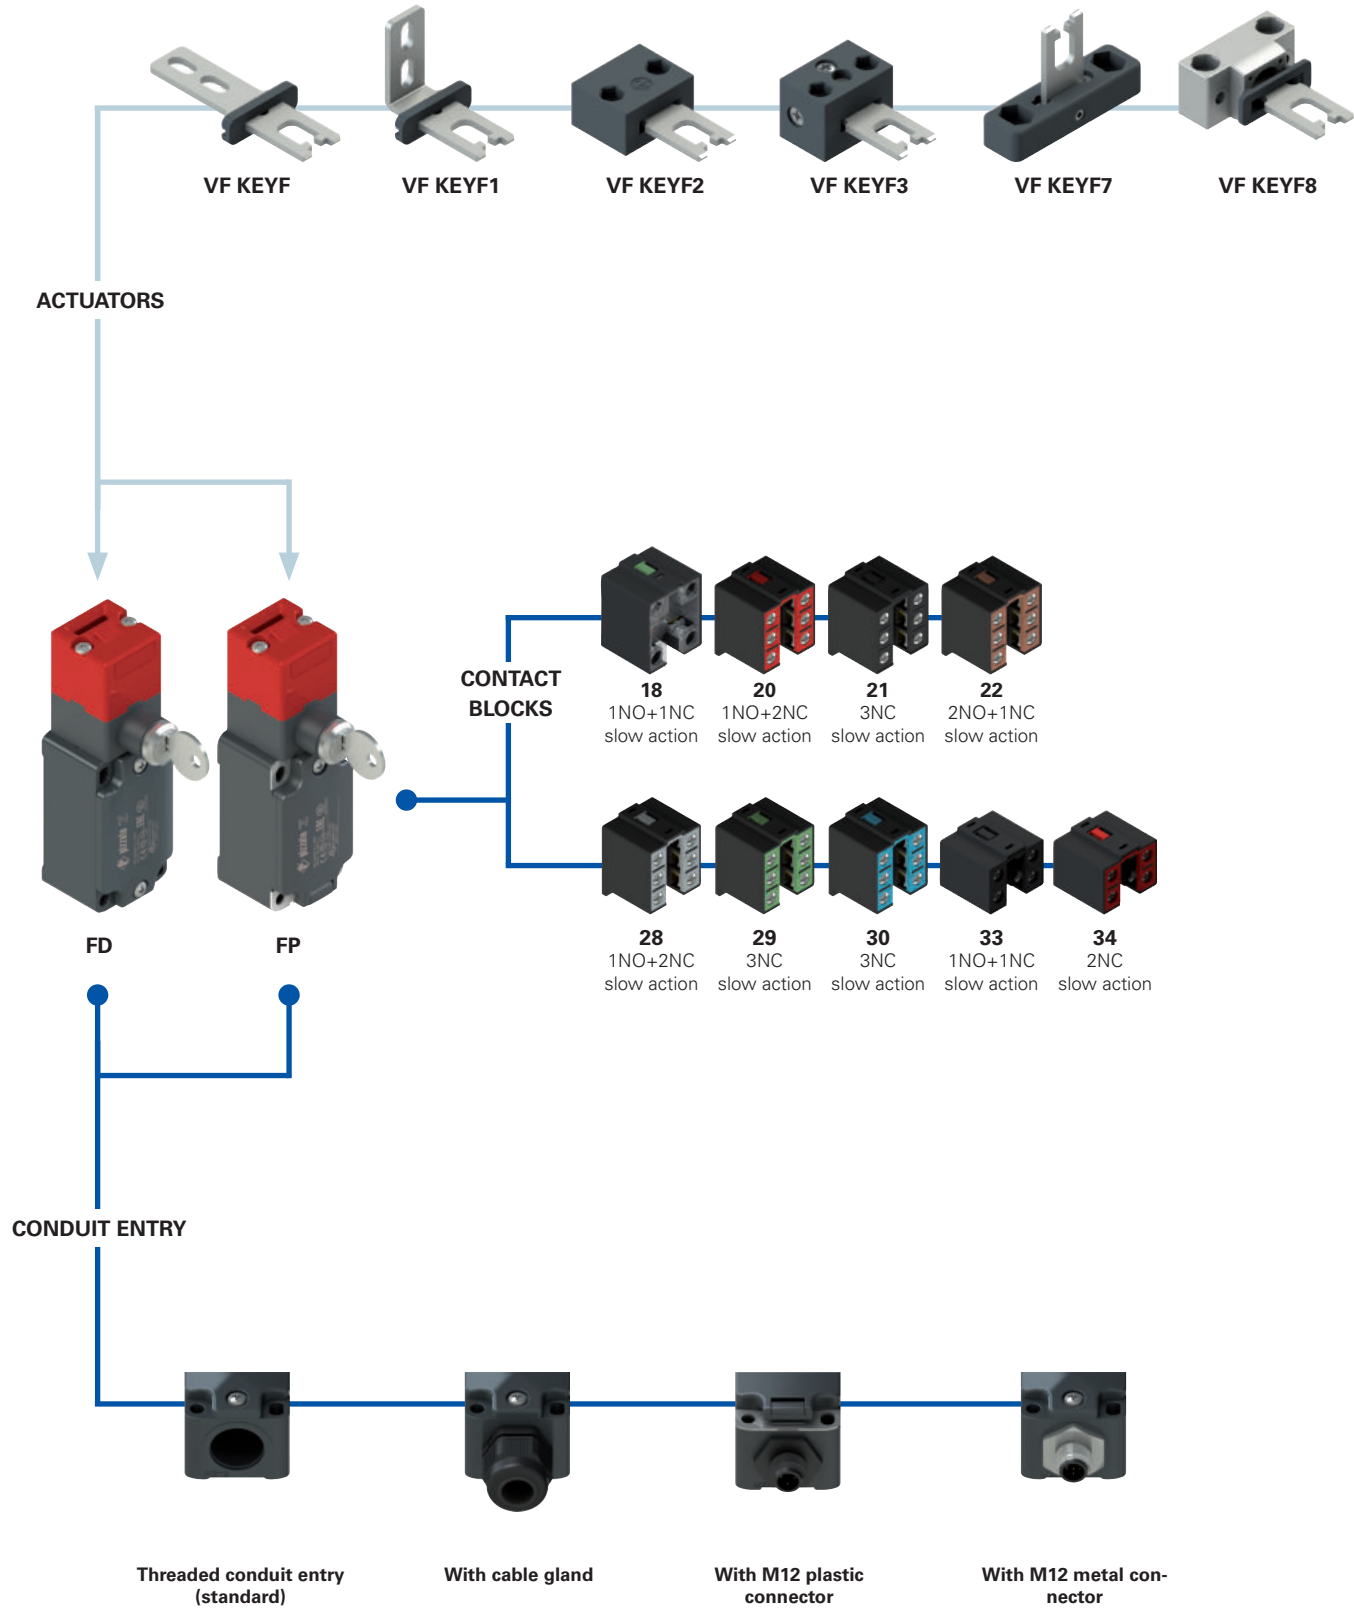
VF KEYF
VF KEYF1
VF KEYF2
VF KEYF3
VF KEYF7
VF KEYF8

ACTUATORS

CONTACT BLOCKS

18
1NO+1NC
slow action

20
1NO+2NC
slow action

21
3NC
slow action

22
2NO+1NC
slow action

28
1NO+2NC
slow action

29
3NC
slow action

30
3NC
slow action

33
1NO+1NC
slow action

34
2NC
slow action

FD

FP

CONDUIT ENTRY

Threaded conduit entry (standard)

With cable gland

With M12 plastic connector

With M12 metal connector